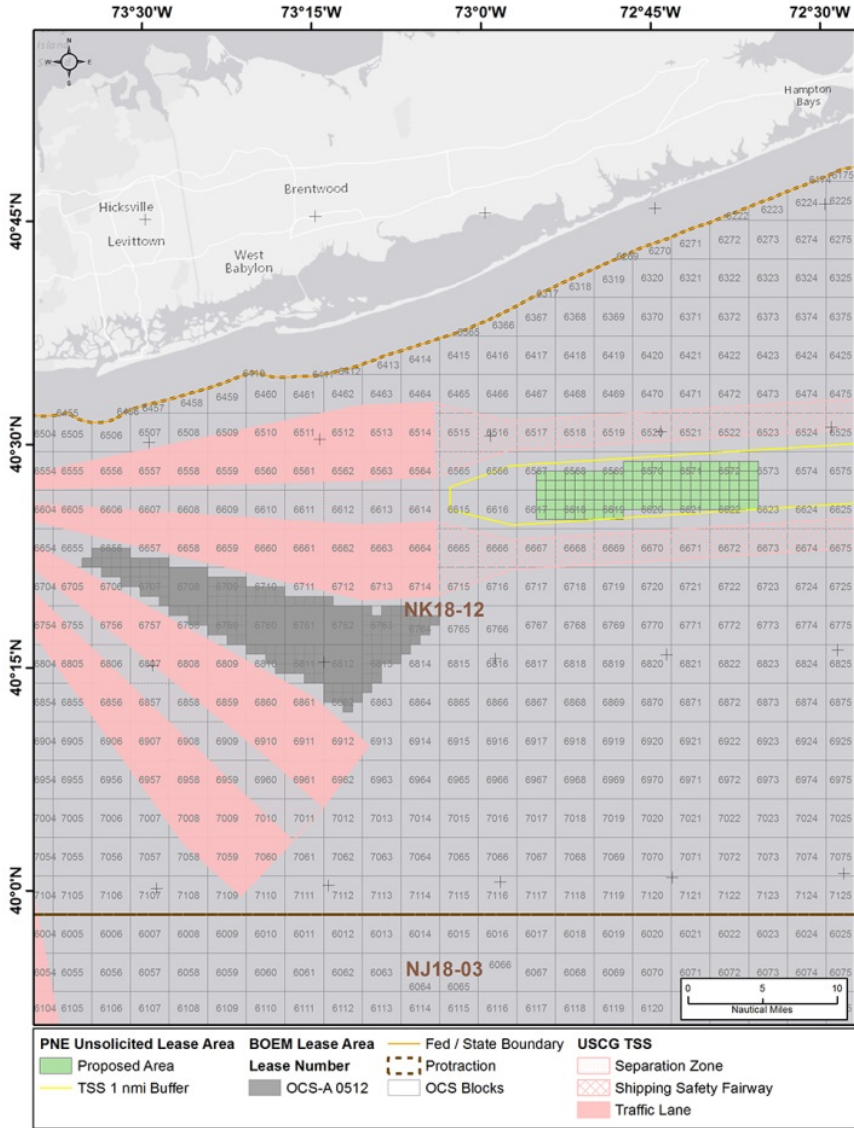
73°30'W 73°15'W 73°0'W 72°45'W 72°30'W

40°45'N
40°30'N
40°15'N
40°0'N

Hicksville
Levittown
Brentwood
West Babylon
Hampton Bays

6174 6175
6222 6223 6224 6225
6269 6270 6271 6272 6273 6274 6275
6317 6318 6319 6320 6321 6322 6323 6324 6325
6365 6366 6367 6368 6369 6370 6371 6372 6373 6374 6375
6410 6412 6413 6414 6415 6416 6417 6418 6419 6420 6421 6422 6423 6424 6425
6455 6456 6457 6458 6459 6460 6461 6462 6463 6464 6465 6466 6467 6468 6469 6470 6471 6472 6473 6474 6475
6504 6505 6506 6507 6508 6509 6510 6511 6512 6513 6514 6515 6516 6517 6518 6519 6520 6521 6522 6523 6524 6525
6554 6555 6556 6557 6558 6559 6560 6561 6562 6563 6564 6565 6566 6567 6568 6569 6570 6571 6572 6573 6574 6575
6604 6605 6606 6607 6608 6609 6610 6611 6612 6613 6614 6615 6616 6617 6618 6619 6620 6621 6622 6623 6624 6625
6654 6655 6656 6657 6658 6659 6660 6661 6662 6663 6664 6665 6666 6667 6668 6669 6670 6671 6672 6673 6674 6675
6704 6705 6706 6707 6708 6709 6710 6711 6712 6713 6714 6715 6716 6717 6718 6719 6720 6721 6722 6723 6724 6725
NK18-12
6754 6755 6756 6757 6758 6759 6760 6761 6762 6763 6765 6766 6767 6768 6769 6770 6771 6772 6773 6774 6775
6804 6805 6806 6807 6808 6809 6810 6811 6812 6813 6814 6815 6816 6817 6818 6819 6820 6821 6822 6823 6824 6825
6854 6855 6856 6857 6858 6859 6860 6861 6863 6864 6865 6866 6867 6868 6869 6870 6871 6872 6873 6874 6875
6904 6905 6906 6907 6908 6909 6910 6911 6912 6913 6914 6915 6916 6917 6918 6919 6920 6921 6922 6923 6924 6925
6954 6955 6956 6957 6958 6959 6960 6961 6962 6963 6964 6965 6966 6967 6968 6969 6970 6971 6972 6973 6974 6975
7004 7005 7006 7007 7008 7009 7010 7011 7012 7013 7014 7015 7016 7017 7018 7019 7020 7021 7022 7023 7024 7025
7054 7055 7056 7057 7058 7059 7060 7061 7062 7063 7064 7065 7066 7067 7068 7069 7070 7071 7072 7073 7074 7075
7104 7105 7106 7107 7108 7109 7110 7111 7112 7113 7114 7115 7116 7117 7118 7119 7120 7121 7122 7123 7124 7125
6004 6005 6006 6007 6008 6009 6010 6011 6012 6013 6014 6015 6016 6017 6018 6019 6020 6021 6022 6023 6024 6025
NJ18-03
6054 6055 6056 6057 6058 6059 6060 6061 6062 6063 6064 6065 6066 6067 6068 6069 6070 6071 6072 6073 6074 6075
6104 6105 6106 6107 6108 6109 6110 6111 6112 6113 6114 6115 6116 6117 6118 6119 6120

0 5 10
Nautical Miles

PNE Unsolicited Lease Area
Proposed Area
TSS 1 nmi Buffer
BOEM Lease Area
Lease Number
OCS-A 0512
Fed / State Boundary
Protraction
OCS Blocks
USCG TSS
Separation Zone
Shipping Safety Fairway
Traffic Lane